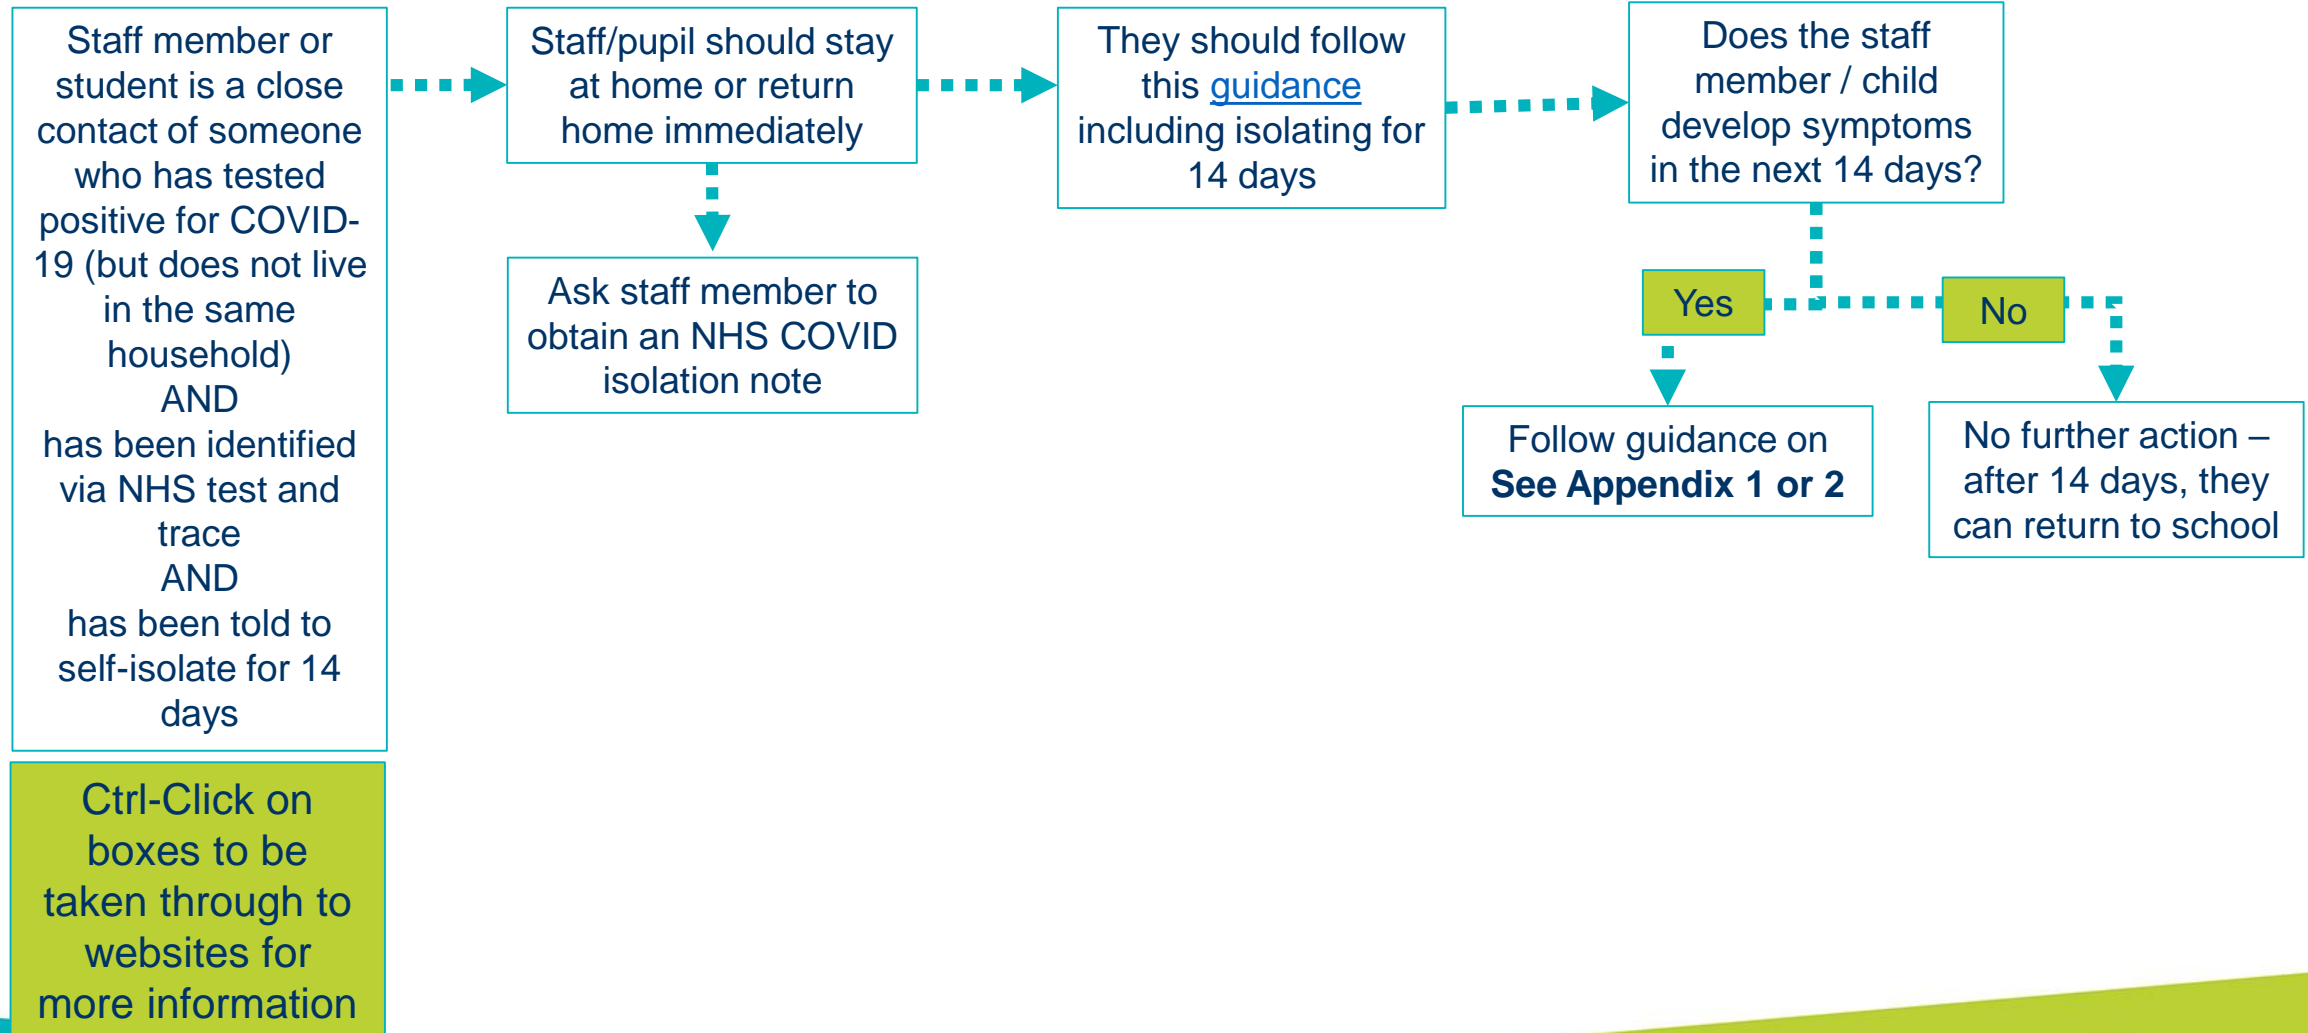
Staff member or student is a close contact of someone who has tested positive for COVID-19 (but does not live in the same household)
AND
has been identified via NHS test and trace
AND
has been told to self-isolate for 14 days

Ctrl-Click on boxes to be taken through to websites for more information

Staff/pupil should stay at home or return home immediately

Ask staff member to obtain an NHS COVID isolation note

They should follow this guidance including isolating for 14 days

Does the staff member / child develop symptoms in the next 14 days?

Yes

No

Follow guidance on **See Appendix 1 or 2**

No further action – after 14 days, they can return to school